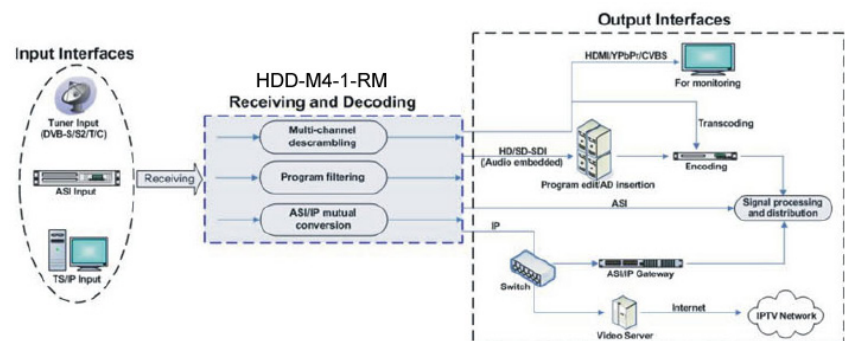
Input Interfaces

Tuner Input (DVB-S/S2/T/C)

ASI Input

TS/IP Input

Receiving

HDD-M4-1-RM
Receiving and Decoding

Multi-channel descrambling

Program filtering

ASI/IP mutual conversion

Output Interfaces

HDMI/YPbPr/CVBS

For monitoring

Transcoding

HD/SD-SDI (Audio embedded)

Program edit/AD insertion

Encoding

ASI

Signal processing and distribution

IP

Switch

ASI/IP Gateway

Video Server

Internet

IPTV Network